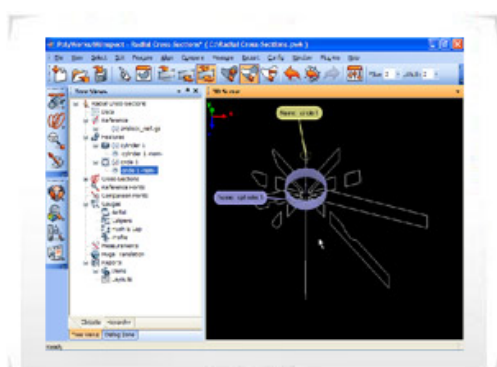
PolyWorks/IMInspect - Radial Cross Sections* ( C:\Radial Cross Sections.pwk )

File View Select Edit Measure Align Compare Manage Report Config Window PlugIns Help

Tree Views

Radial Cross Sections
Data
Reference
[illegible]
Features
Cylinder 1
Cylinder 1 - nom
Circle 1
Circle 1 - nom
Cross-sections
Reference Points
Comparison Points
Gauges
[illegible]
Calipers
Flush & Gap
Profile
Measurements
Image - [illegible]
Reports
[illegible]
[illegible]

3D Scene

Name: circle 1

Name: cylinder 1

Objects Hierarchy

Tree Views Dialog Zone

Ready